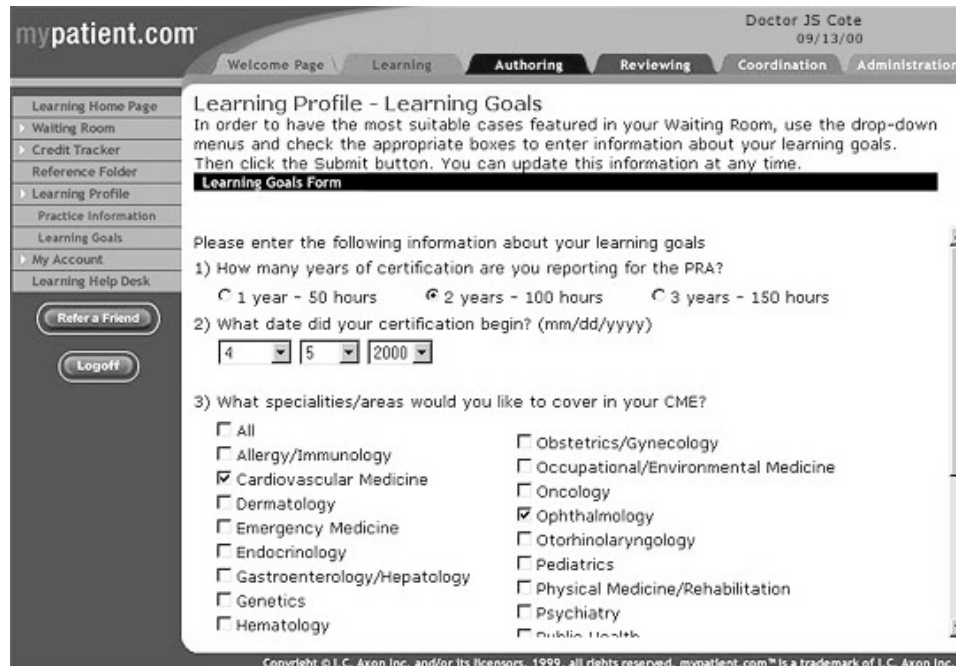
mypatient.com

Doctor JS Cote
09/13/00

Welcome Page
Learning
Authoring
Reviewing
Coordination
Administration

Learning Home Page
Waiting Room
Credit Tracker
Reference Folder
Learning Profile
Practice Information
Learning Goals
My Account
Learning Help Desk

Refer a Friend

Logoff

Learning Profile - Learning Goals
In order to have the most suitable cases featured in your Waiting Room, use the drop-down menus and check the appropriate boxes to enter information about your learning goals. Then click the Submit button. You can update this information at any time.

Learning Goals Form

Please enter the following information about your learning goals

1) How many years of certification are you reporting for the PRA?

1 year - 50 hours
2 years - 100 hours
3 years - 150 hours

2) What date did your certification begin? (mm/dd/yyyy)

4
5
2000

3) What specialities/areas would you like to cover in your CME?

All
Allergy/Immunology
Cardiovascular Medicine
Dermatology
Emergency Medicine
Endocrinology
Gastroenterology/Hepatology
Genetics
Hematology

Obstetrics/Gynecology
Occupational/Environmental Medicine
Oncology
Ophthalmology
Otorhinolaryngology
Pediatrics
Physical Medicine/Rehabilitation
Psychiatry
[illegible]

Copyright © I.C. Axon Inc. and/or its licensors, 1999, all rights reserved. mypatient.com™ is a trademark of I.C. Axon Inc.